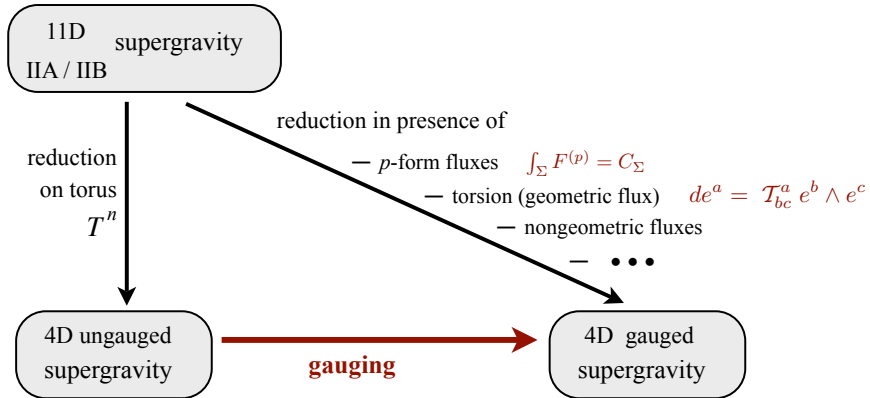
11D supergravity
IIA / IIB

reduction on torus $T^n$

reduction in presence of

— $p$-form fluxes $\int_\Sigma F^{(p)} = C_\Sigma$

— torsion (geometric flux) $de^a = \mathcal{T}^a_{bc}\, e^b \wedge e^c$

— nongeometric fluxes

— •••

4D ungauged supergravity

gauging

4D gauged supergravity